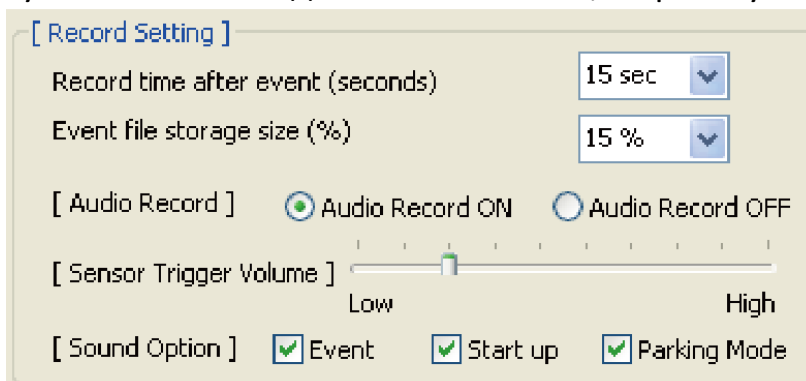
[ Record Setting ]

Record time after event (seconds) 15 sec

Event file storage size (%) 15 %

[ Audio Record ] Audio Record ON Audio Record OFF

[ Sensor Trigger Volume ]

Low High

[ Sound Option ] Event Start up Parking Mode